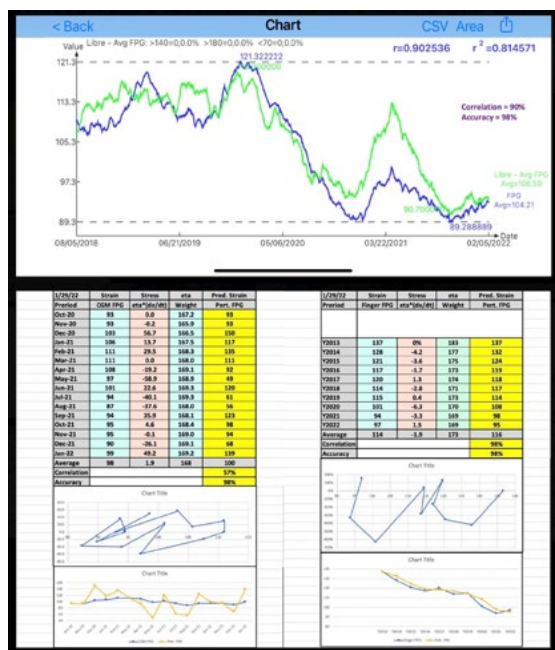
< Back Chart CSV Area

Value Libre - Avg FPG: >140=0,0.0% >180=0,0.0% <70=0,0.0%

r=0.902536 $r^2$ =0.814571

121.3
113.3
105.3
97.3
89.3

121.322222

Correlation = 90%
Accuracy = 98%

Libre - Avg FPG Avg=106.59

FPG Avg=104.21

90.70000

89.288889

08/05/2018 06/21/2019 05/06/2020 03/22/2021 02/05/2022 Date

| 1/29/22 | Strain | Stress | eta | Pred. Strain |
|---|---|---|---|---|
| Preiod | CGM FPG | eta*(dx/dt) | Weight | Pert. FPG |
| Oct-20 | 93 | 0.0 | 167.2 | 93 |
| Nov-20 | 93 | -0.2 | 165.9 | 93 |
| Dec-20 | 103 | 56.7 | 166.5 | 150 |
| Jan-21 | 106 | 13.7 | 167.5 | 117 |
| Feb-21 | 111 | 29.5 | 168.3 | 135 |
| Mar-21 | 111 | 0.0 | 168.0 | 111 |
| Apr-21 | 108 | -19.2 | 169.1 | 92 |
| May-21 | 97 | -58.9 | 168.9 | 49 |
| Jun-21 | 101 | 22.6 | 169.3 | 120 |
| Jul-21 | 94 | -40.1 | 169.3 | 61 |
| Aug-21 | 87 | -37.6 | 168.0 | 56 |
| Sep-21 | 94 | 35.9 | 168.1 | 123 |
| Oct-21 | 95 | 4.6 | 168.4 | 98 |
| Nov-21 | 95 | -0.5 | 169.0 | 94 |
| Dec-21 | 90 | -26.1 | 169.1 | 68 |
| Jan-22 | 99 | 49.2 | 169.2 | 139 |
| Average | 98 | 1.9 | 168 | 100 |
| Correlation | | | | 57% |
| Accuracy | | | | 98% |

| 1/29/22 | Strain | Stress | eta | Pred. Strain |
|---|---|---|---|---|
| Preiod | Finger FPG | eta*(dx/dt) | Weight | Pert. FPG |
| Y2013 | 137 | 0% | 183 | 137 |
| Y2014 | 128 | -4.2 | 177 | 132 |
| Y2015 | 121 | -3.6 | 175 | 124 |
| Y2016 | 117 | -1.7 | 173 | 119 |
| Y2017 | 120 | 1.3 | 174 | 118 |
| Y2018 | 114 | -2.8 | 171 | 117 |
| Y2019 | 115 | 0.4 | 173 | 114 |
| Y2020 | 101 | -6.3 | 170 | 108 |
| Y2021 | 94 | -3.3 | 169 | 98 |
| Y2022 | 97 | 1.5 | 169 | 95 |
| Average | 114 | -1.9 | 173 | 116 |
| Correlation | | | | 98% |
| Accuracy | | | | 98% |

Chart Title

Chart Title

Chart Title

Chart Title